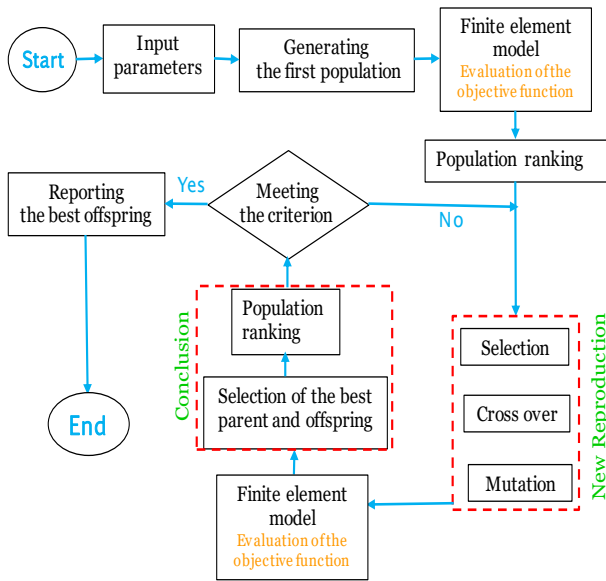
Start

Input parameters

Generating the first population

Finite element model
Evaluation of the objective function

Population ranking

Reporting the best offspring

Yes

Meeting the criterion

No

Population ranking

Selection of the best parent and offspring

Conclusion

Selection

Cross over

Mutation

New Reproduction

End

Finite element model
Evaluation of the objective function